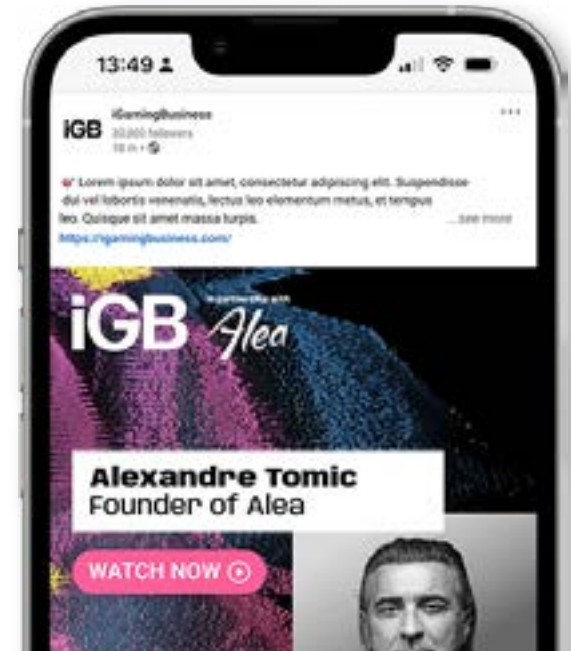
13:49

iGB iGamingBusiness
20,000 followers
1h •

Lorem ipsum dolor sit amet, consectetur adipiscing elit. Suspendisse dui vel lobortis venenatis, lectus leo elementum metus, et tempus leo. Quisque sit amet massa turpis. ...see more
https://igamingbusiness.com/

iGB in partnership with Alea

Alexandre Tomic
Founder of Alea

WATCH NOW